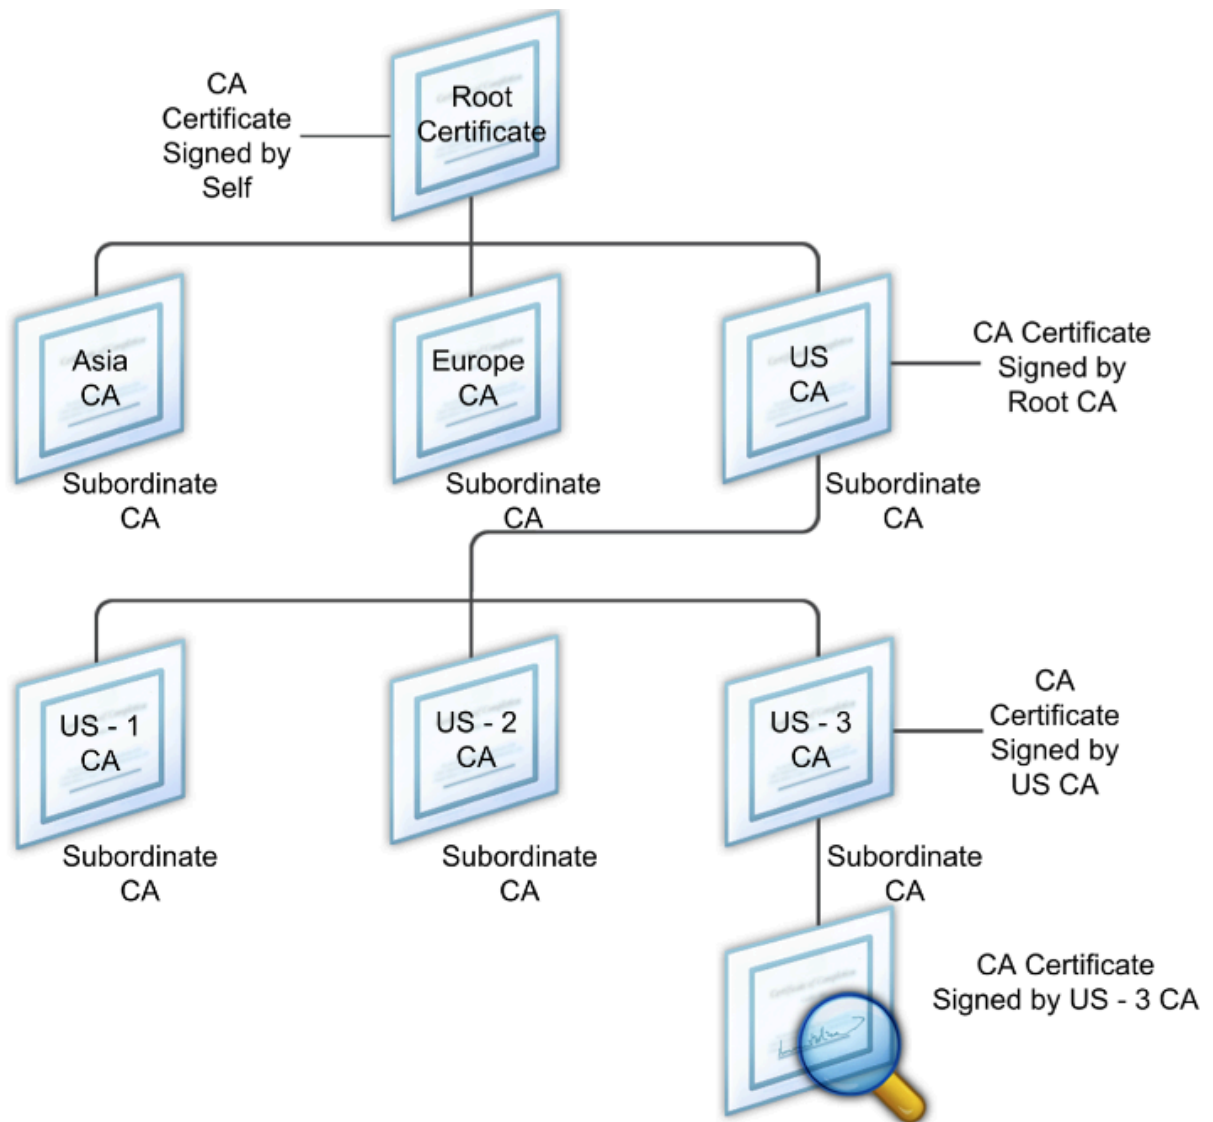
CA Certificate Signed by Self

Root Certificate

Asia CA

Subordinate CA

Europe CA

Subordinate CA

US CA

CA Certificate Signed by Root CA

Subordinate CA

US - 1 CA

Subordinate CA

US - 2 CA

Subordinate CA

US - 3 CA

CA Certificate Signed by US CA

Subordinate CA

CA Certificate Signed by US - 3 CA